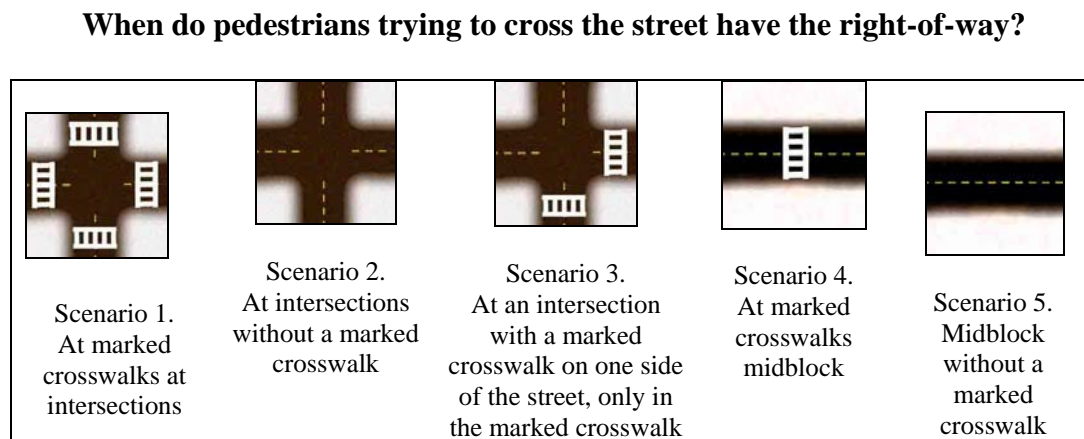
**When do pedestrians trying to cross the street have the right-of-way?**

Scenario 1. At marked crosswalks at intersections

Scenario 2. At intersections without a marked crosswalk

Scenario 3. At an intersection with a marked crosswalk on one side of the street, only in the marked crosswalk

Scenario 4. At marked crosswalks midblock

Scenario 5. Midblock without a marked crosswalk